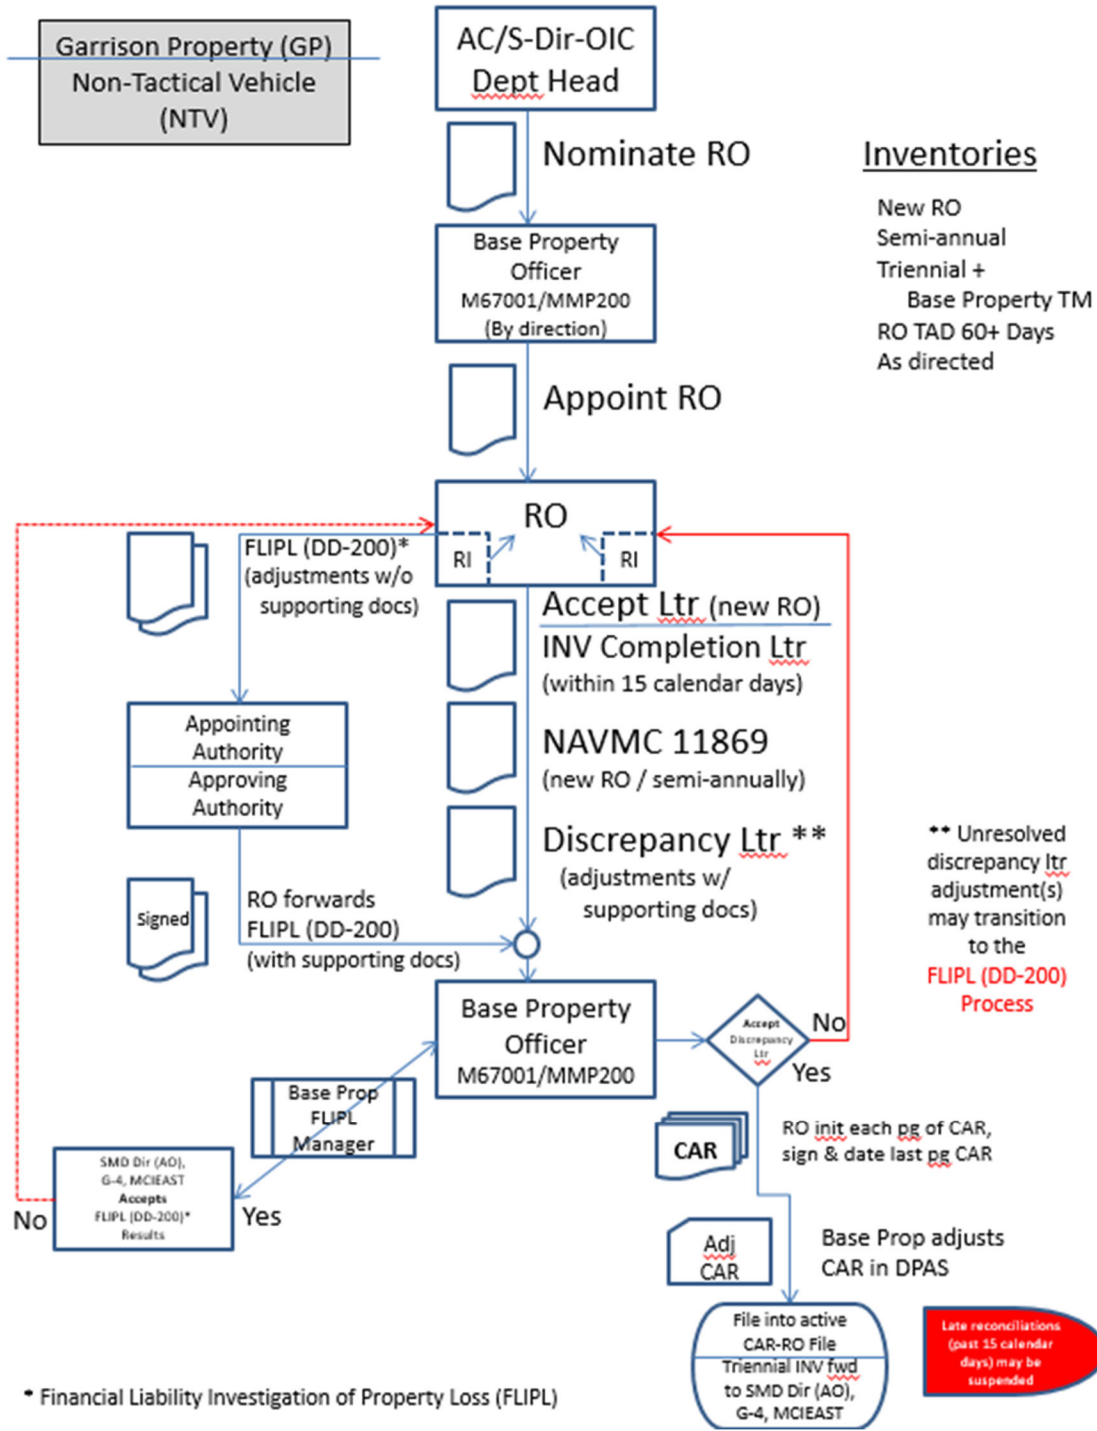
Garrison Property (GP)
Non-Tactical Vehicle (NTV)

AC/S-Dir-OIC
Dept Head

Nominate RO

Inventories

New RO
Semi-annual
Triennial +
Base Property TM
RO TAD 60+ Days
As directed

Base Property Officer
M67001/MMP200
(By direction)

Appoint RO

RO

RI

RI

FLIPL (DD-200)*
(adjustments w/o supporting docs)

Accept Ltr (new RO)

INV Completion Ltr
(within 15 calendar days)

Appointing Authority

Approving Authority

NAVMC 11869
(new RO / semi-annually)

Discrepancy Ltr **
(adjustments w/ supporting docs)

** Unresolved discrepancy ltr adjustment(s) may transition to the FLIPL (DD-200) Process

Signed

RO forwards FLIPL (DD-200)
(with supporting docs)

Base Property Officer
M67001/MMP200

Accept Discrepancy Ltr

No

Yes

Base Prop FLIPL Manager

SMD Dir (AO), G-4, MCIEAST Accepts FLIPL (DD-200)* Results

No

Yes

CAR

RO init each pg of CAR, sign & date last pg CAR

Adj CAR

Base Prop adjusts CAR in DPAS

File into active CAR-RO File

Triennial INV fwd to SMD Dir (AO), G-4, MCIEAST

Late reconciliations (past 15 calendar days) may be suspended

* Financial Liability Investigation of Property Loss (FLIPL)